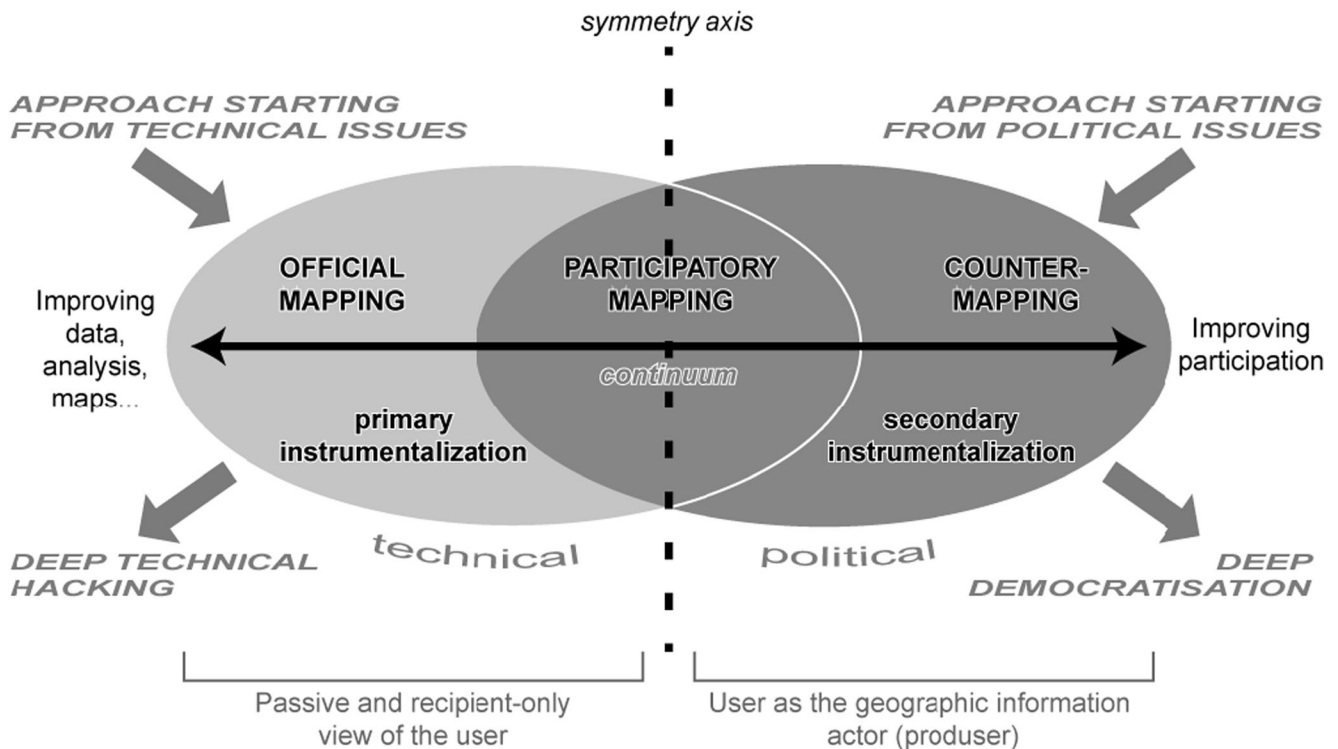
symmetry axis

APPROACH STARTING FROM TECHNICAL ISSUES

APPROACH STARTING FROM POLITICAL ISSUES

OFFICIAL MAPPING

PARTICIPATORY MAPPING

COUNTER-MAPPING

Improving data, analysis, maps...

Improving participation

continuum

primary instrumentalization

secondary instrumentalization

DEEP TECHNICAL HACKING

technical

political

DEEP DEMOCRATISATION

Passive and recipient-only view of the user

User as the geographic information actor (produser)